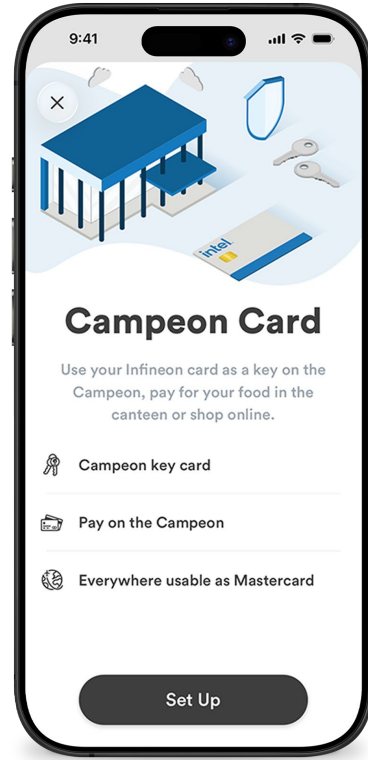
9:41

intel

Campeon Card

Use your Infineon card as a key on the Campeon, pay for your food in the canteen or shop online.

Campeon key card

Pay on the Campeon

Everywhere usable as Mastercard

Set Up